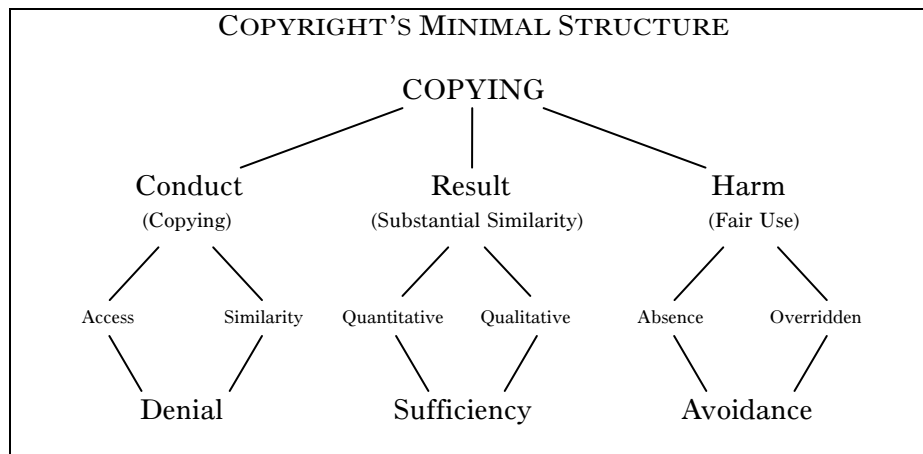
COPYRIGHT'S MINIMAL STRUCTURE

COPYING

Conduct
(Copying)

Access

Similarity

Denial

Result
(Substantial Similarity)

Quantitative

Qualitative

Sufficiency

Harm
(Fair Use)

Absence

Overridden

Avoidance